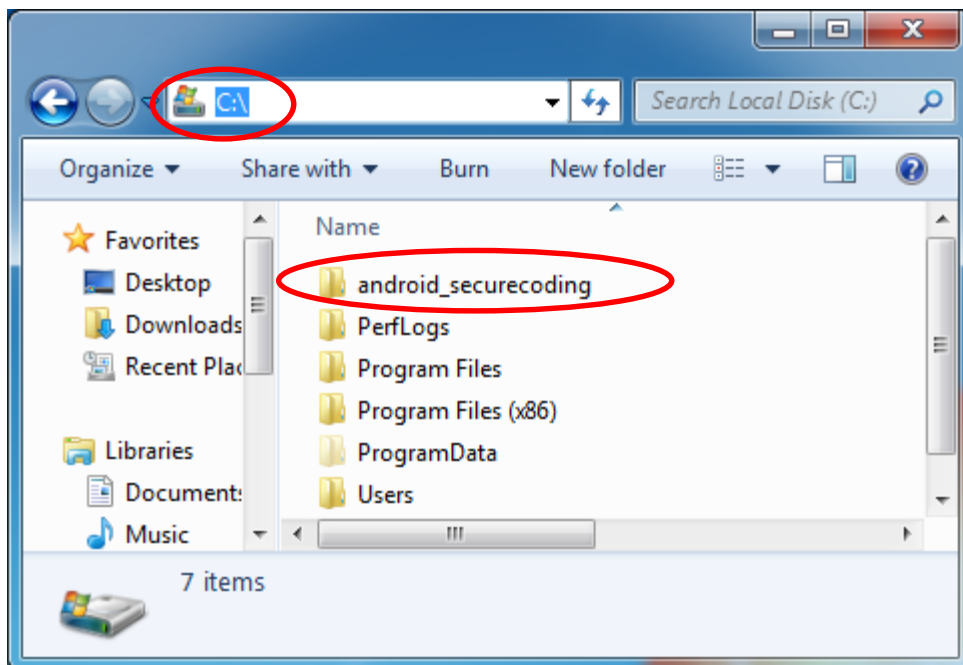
C:\

Search Local Disk (C:)

Organize ▾ Share with ▾ Burn New folder

Favorites
Desktop
Downloads
Recent Plac

Libraries
Document
Music

Name
android_securecoding
PerfLogs
Program Files
Program Files (x86)
ProgramData
Users

7 items